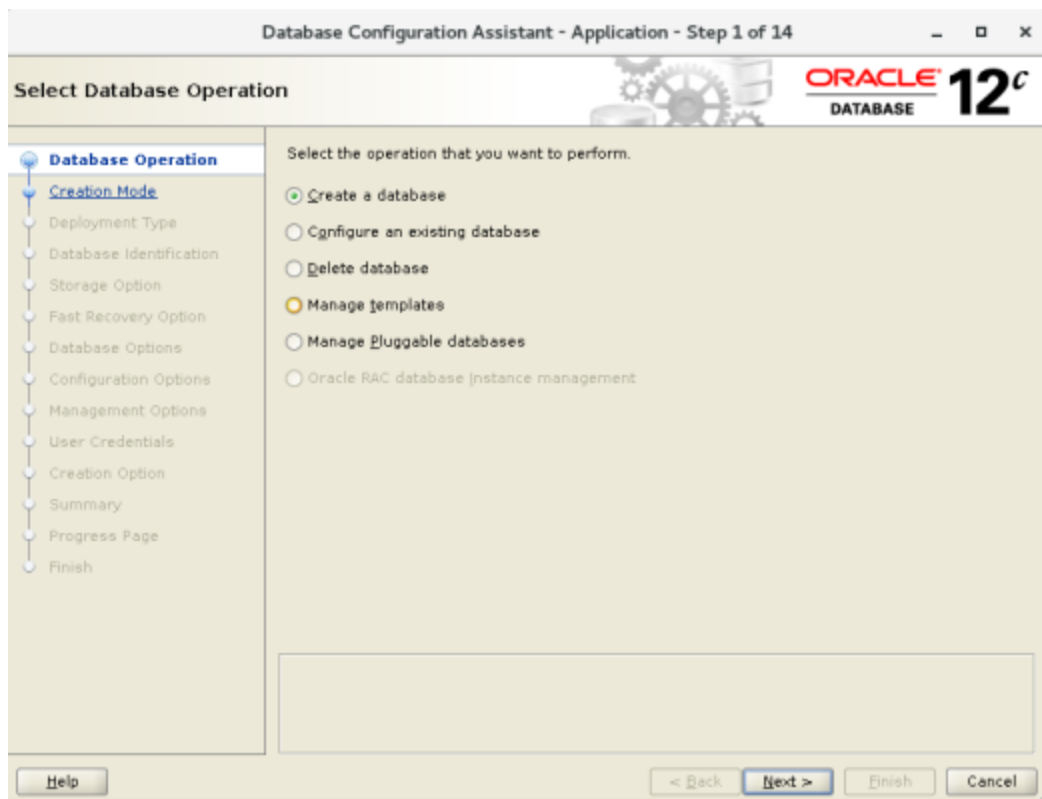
Database Configuration Assistant - Application - Step 1 of 14

Select Database Operation

ORACLE DATABASE 12$^c$

Database Operation
Creation Mode
Deployment Type
Database Identification
Storage Option
Fast Recovery Option
Database Options
Configuration Options
Management Options
User Credentials
Creation Option
Summary
Progress Page
Finish

Select the operation that you want to perform.

Create a database
Configure an existing database
Delete database
Manage templates
Manage Pluggable databases
Oracle RAC database instance management

Help

< Back
Next >
Finish
Cancel